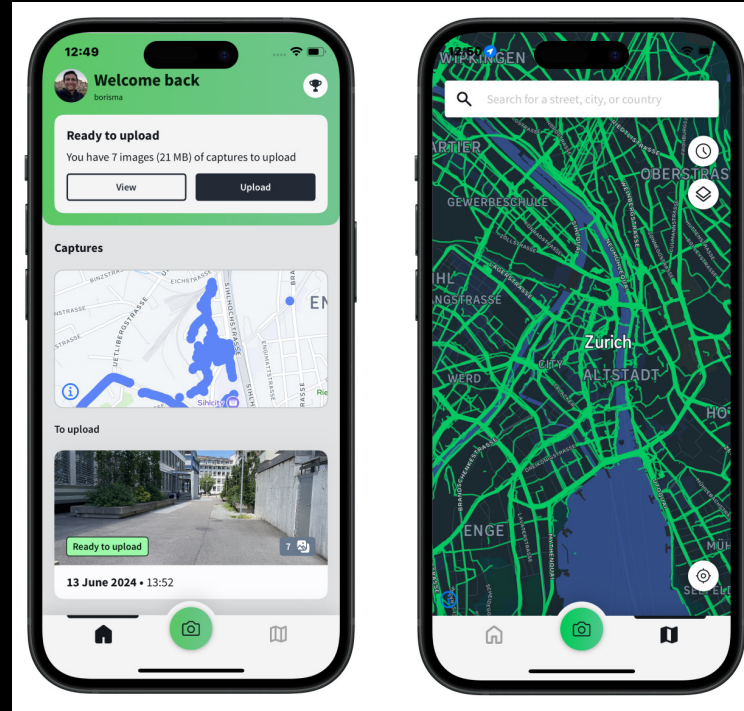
12:49

Welcome back
borisma

Ready to upload
You have 7 images (21 MB) of captures to upload
View
Upload

Captures

BINZSTRASSE
EICHSTRASSE
SIHLHOLZSTRASSE
UETLIBERGSTRASSE
ENGIMATTSTRASSE
Sihlcity
EN

To upload

Ready to upload
7

13 June 2024 • 13:52

12:50

WIPKINGEN
Search for a street, city, or country
ARTIER
GEWERBESCHULE
OBERSTRASS
Zurich
CITY
ALTSTADT
WERD
ENGE
HO
MÜH
SEEFELD